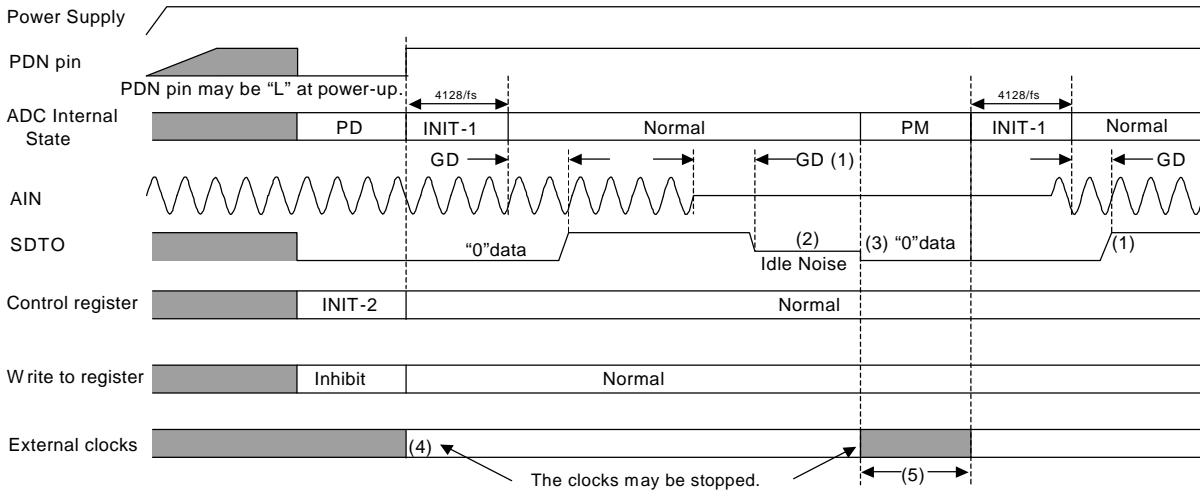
Power Supply

PDN pin

PDN pin may be "L" at power-up.

4128/fs

4128/fs

ADC Internal State

PD

INIT-1

Normal

PM

INIT-1

Normal

GD

GD (1)

GD

AIN

SDTO

"0"data

(2)

Idle Noise

(3) "0"data

(1)

Control register

INIT-2

Normal

W rite to register

Inhibit

Normal

External clocks

(4)

The clocks may be stopped.

(5)